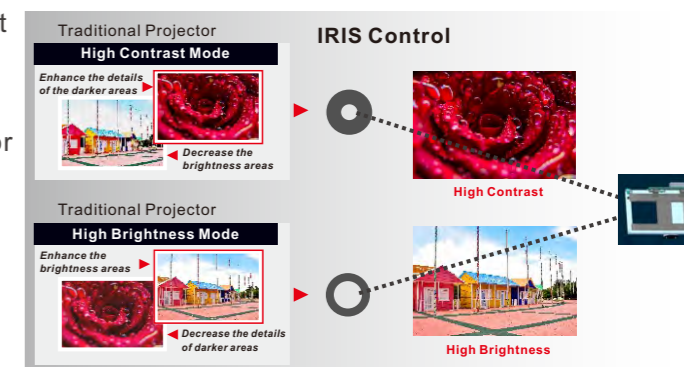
t

or

Traditional Projector

High Contrast Mode

Enhance the details of the darker areas

Decrease the brightness areas

IRIS Control

High Contrast

Traditional Projector

High Brightness Mode

Enhance the brightness areas

Decrease the details of darker areas

High Brightness